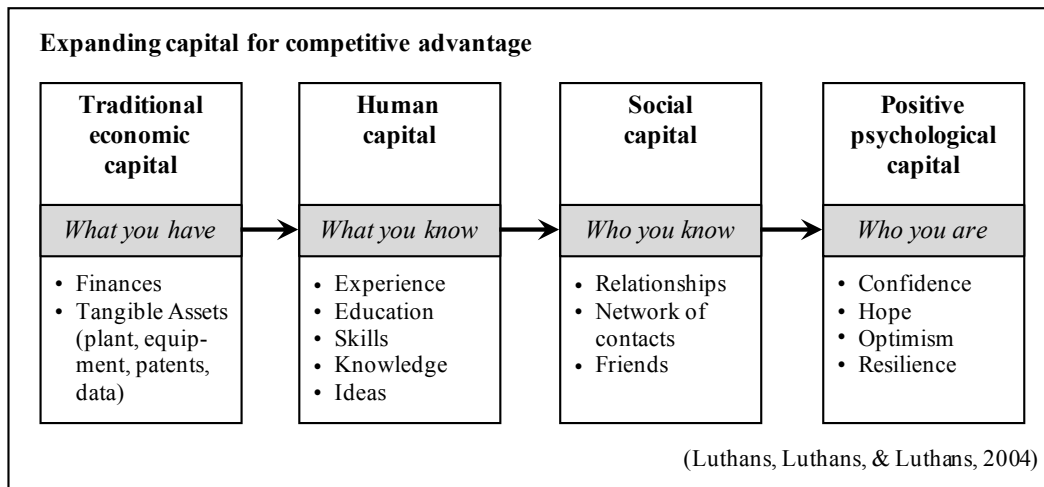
**Expanding capital for competitive advantage**

**Traditional economic capital**

*What you have*

- Finances
- Tangible Assets (plant, equipment, patents, data)

**Human capital**

*What you know*

- Experience
- Education
- Skills
- Knowledge
- Ideas

**Social capital**

*Who you know*

- Relationships
- Network of contacts
- Friends

**Positive psychological capital**

*Who you are*

- Confidence
- Hope
- Optimism
- Resilience

(Luthans, Luthans, & Luthans, 2004)